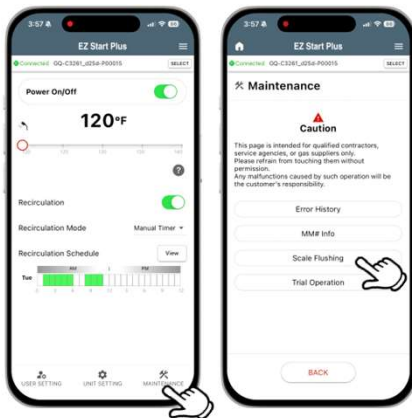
3:57

EZ Start Plus

Connected GQ-C3261_d25d-P00015 SELECT

Power On/Off

120°F

?

Recirculation

Recirculation Mode Manual Timer

Recirculation Schedule View

AM PM

Tue

USER SETTING UNIT SETTING MAINTENANCE

3:57

EZ Start Plus

Connected GQ-C3261_d25d-P00015 SELECT

Maintenance

Caution

This page is intended for qualified contractors, service agencies, or gas suppliers only.
Please refrain from touching them without permission.
Any malfunctions caused by such operation will be the customer's responsibility.

Error History

MM# Info

Scale Flushing

Trial Operation

BACK